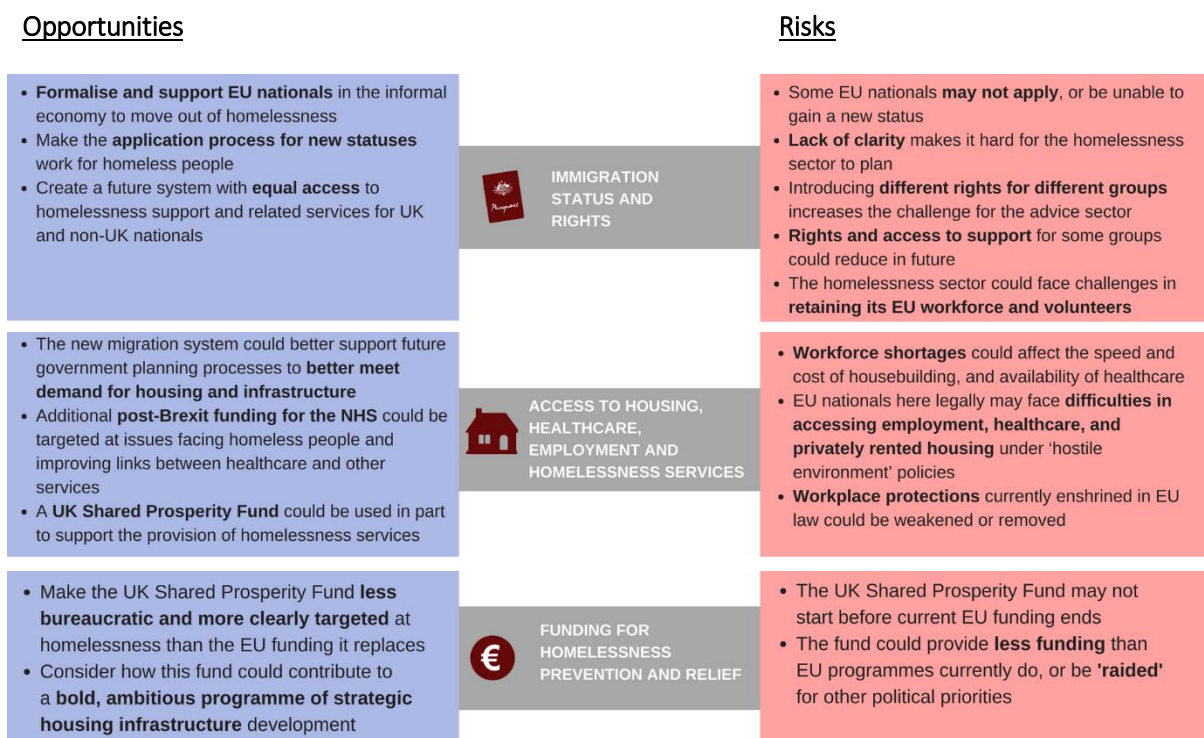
Opportunities

Risks

- Formalise and support EU nationals in the informal economy to move out of homelessness
- Make the application process for new statuses work for homeless people
- Create a future system with equal access to homelessness support and related services for UK and non-UK nationals

Passport

IMMIGRATION STATUS AND RIGHTS

- Some EU nationals may not apply, or be unable to gain a new status
- Lack of clarity makes it hard for the homelessness sector to plan
- Introducing different rights for different groups increases the challenge for the advice sector
- Rights and access to support for some groups could reduce in future
- The homelessness sector could face challenges in retaining its EU workforce and volunteers

- The new migration system could better support future government planning processes to better meet demand for housing and infrastructure
- Additional post-Brexit funding for the NHS could be targeted at issues facing homeless people and improving links between healthcare and other services
- A UK Shared Prosperity Fund could be used in part to support the provision of homelessness services

ACCESS TO HOUSING, HEALTHCARE, EMPLOYMENT AND HOMELESSNESS SERVICES

- Workforce shortages could affect the speed and cost of housebuilding, and availability of healthcare
- EU nationals here legally may face difficulties in accessing employment, healthcare, and privately rented housing under 'hostile environment' policies
- Workplace protections currently enshrined in EU law could be weakened or removed

- Make the UK Shared Prosperity Fund less bureaucratic and more clearly targeted at homelessness than the EU funding it replaces
- Consider how this fund could contribute to a bold, ambitious programme of strategic housing infrastructure development

€

FUNDING FOR HOMELESSNESS PREVENTION AND RELIEF

- The UK Shared Prosperity Fund may not start before current EU funding ends
- The fund could provide less funding than EU programmes currently do, or be 'raided' for other political priorities